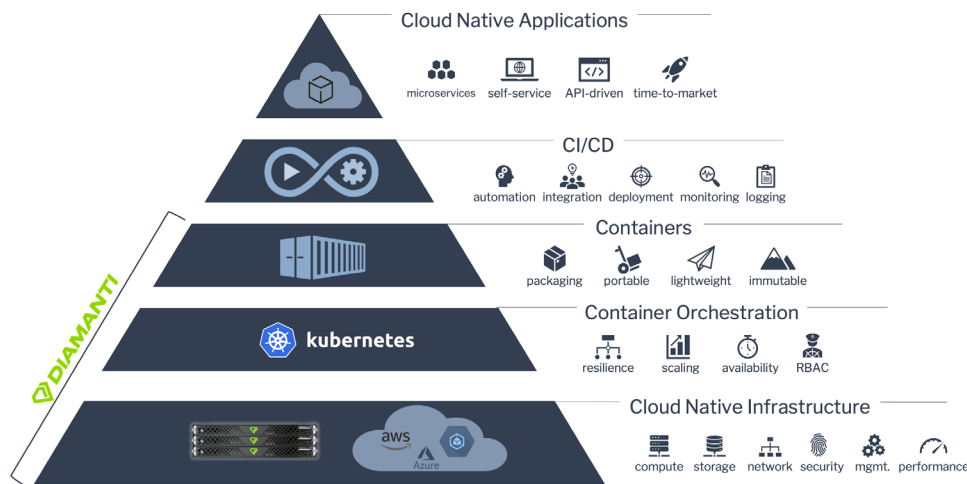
Cloud Native Applications

microservices self-service API-driven time-to-market

CI/CD

automation integration deployment monitoring logging

Containers

packaging portable lightweight immutable

kubernetes

Container Orchestration

resilience scaling availability RBAC

DIAMANTI

aws Azure

Cloud Native Infrastructure

compute storage network security mgmt. performance